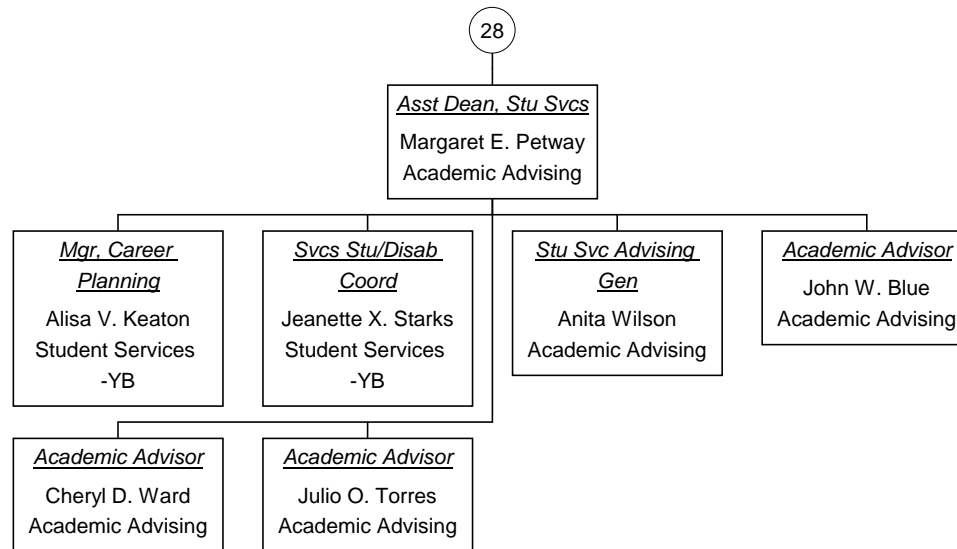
28

Asst Dean, Stu Svcs
Margaret E. Petway
Academic Advising

Mgr, Career Planning
Alisa V. Keaton
Student Services
-YB

Svcs Stu/Disab Coord
Jeanette X. Starks
Student Services
-YB

Stu Svc Advising Gen
Anita Wilson
Academic Advising

Academic Advisor
John W. Blue
Academic Advising

Academic Advisor
Cheryl D. Ward
Academic Advising

Academic Advisor
Julio O. Torres
Academic Advising